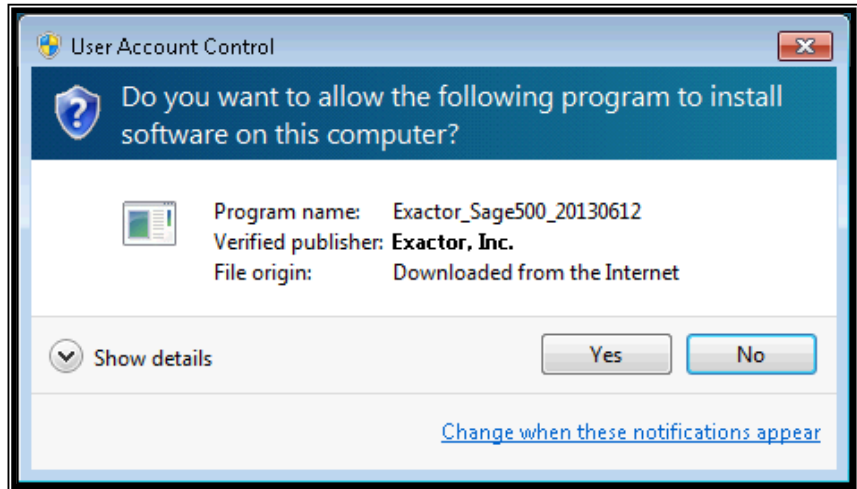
User Account Control

Do you want to allow the following program to install software on this computer?

Program name: Exactor_Sage500_20130612
Verified publisher: Exactor, Inc.
File origin: Downloaded from the Internet

Show details

Yes

No

Change when these notifications appear